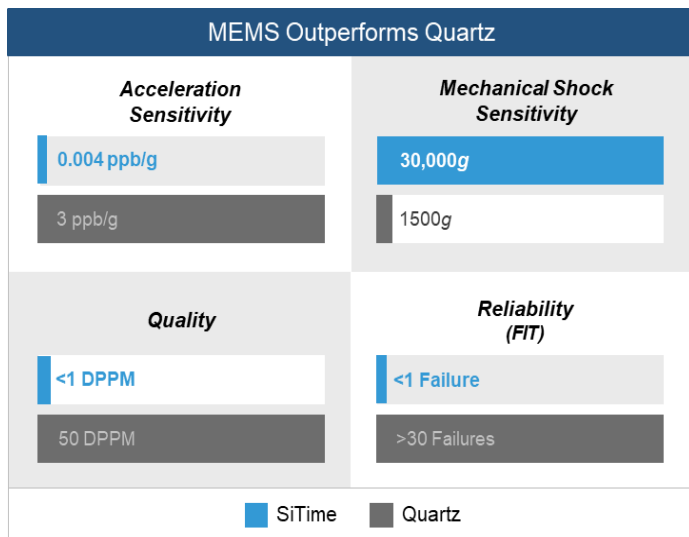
MEMS Outperforms Quartz

Acceleration Sensitivity

0.004 ppb/g

3 ppb/g

Mechanical Shock Sensitivity

30,000g

1500g

Quality

<1 DPPM

50 DPPM

Reliability (FIT)

<1 Failure

>30 Failures

SiTime Quartz